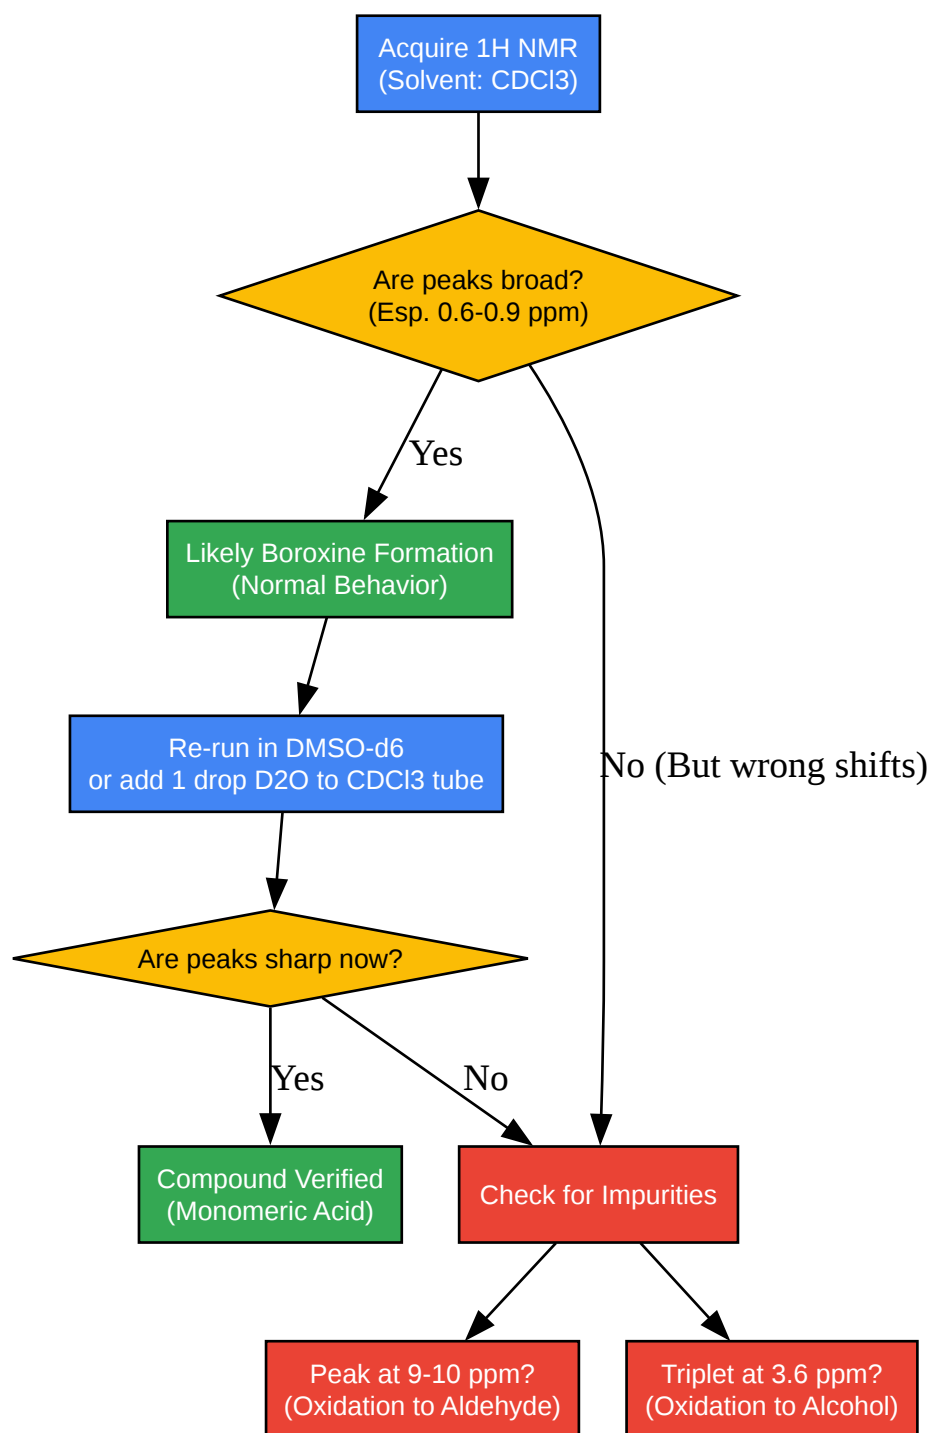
Acquire 1H NMR
(Solvent: CDCl3)

Are peaks broad?
(Esp. 0.6-0.9 ppm)

Yes

Likely Boroxine Formation
(Normal Behavior)

Re-run in DMSO-d6
or add 1 drop D2O to CDCl3 tube

Are peaks sharp now?

Yes

Compound Verified
(Monomeric Acid)

No

No (But wrong shifts)

Check for Impurities

Peak at 9-10 ppm?
(Oxidation to Aldehyde)

Triplet at 3.6 ppm?
(Oxidation to Alcohol)